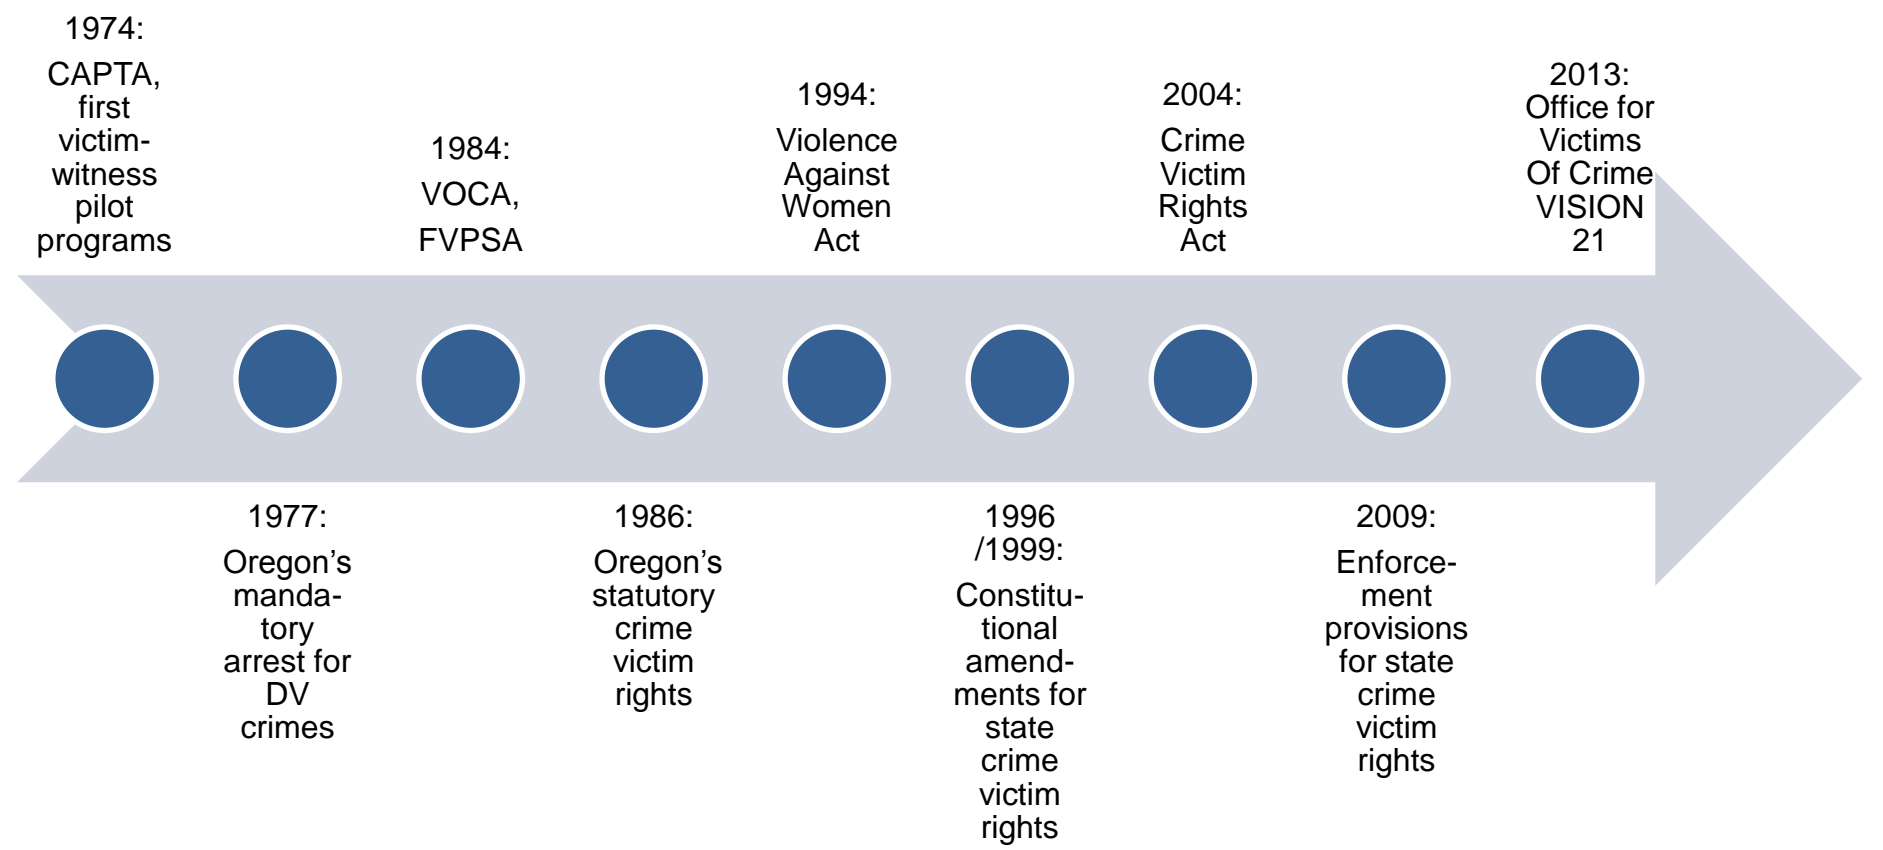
1974:

CAPTA, first victim-witness pilot programs

1977:

Oregon's mandatory arrest for DV crimes

1984:

VOCA, FVPSA

1986:

Oregon's statutory crime victim rights

1994:

Violence Against Women Act

1996 /1999:

Constitutional amendments for state crime victim rights

2004:

Crime Victim Rights Act

2009:

Enforcement provisions for state crime victim rights

2013: Office for Victims Of Crime VISION 21